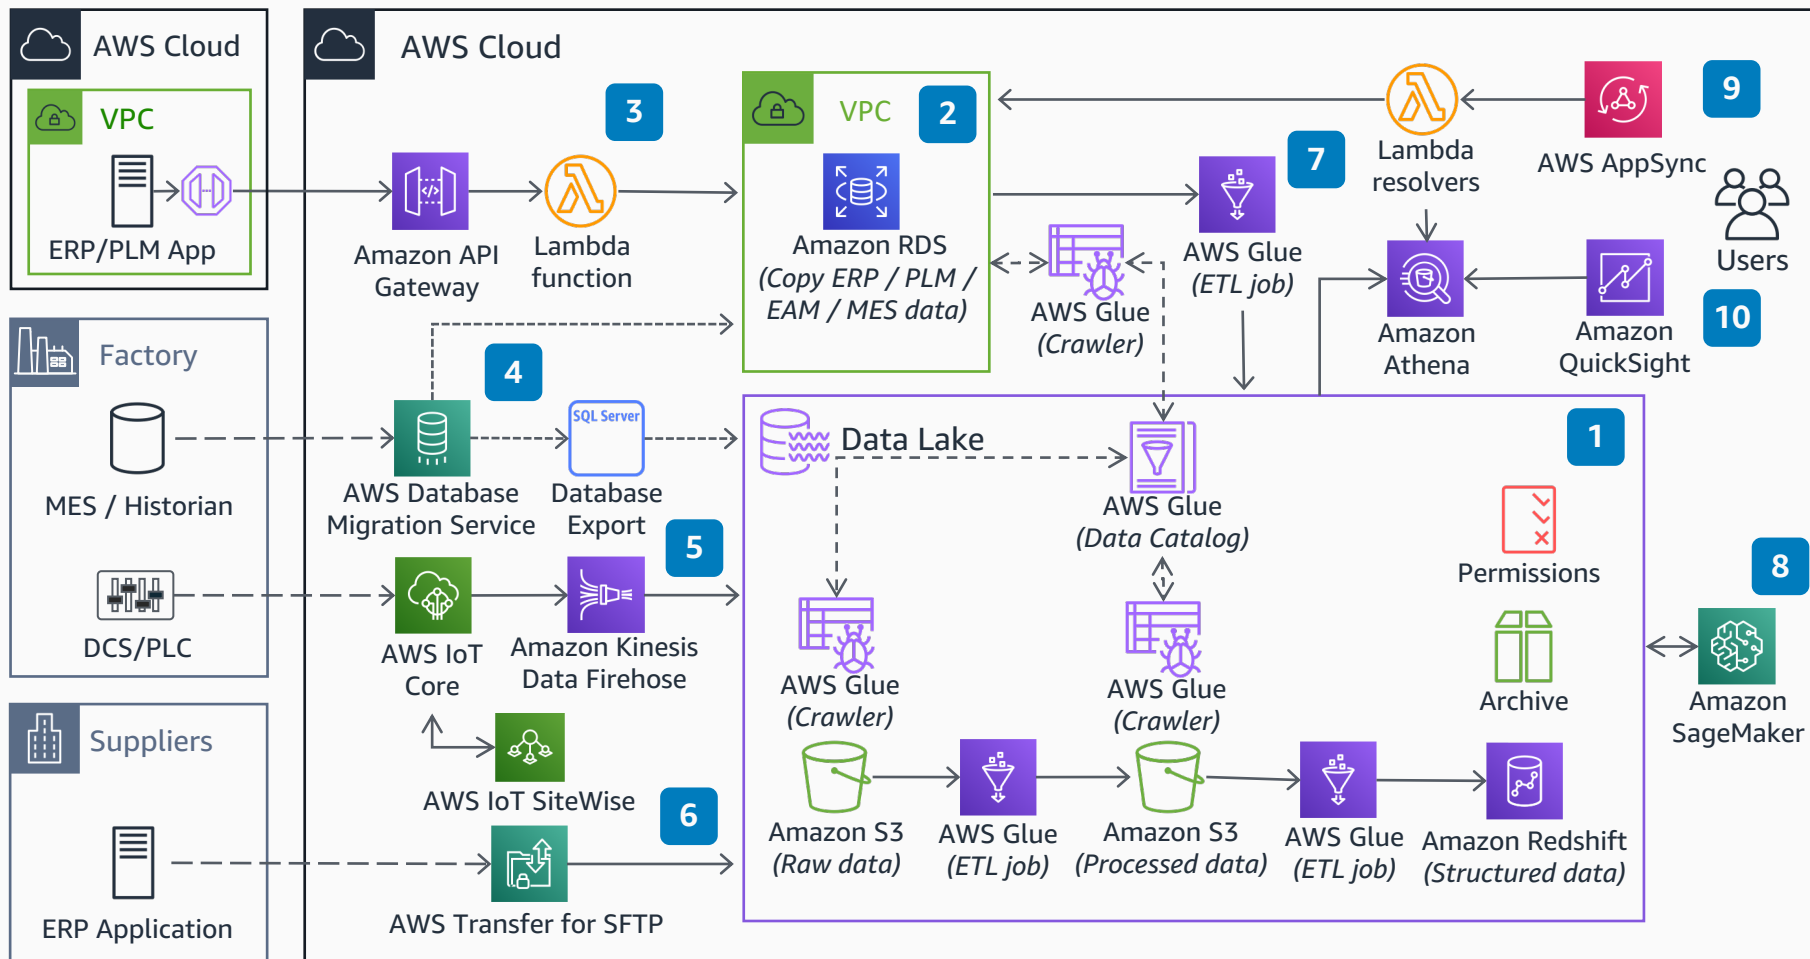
AWS Cloud

VPC

ERP/PLM App

Factory

MES / Historian

DCS/PLC

Suppliers

ERP Application

AWS Cloud

3

Amazon API Gateway

Lambda function

VPC

2

Amazon RDS (Copy ERP / PLM / EAM / MES data)

AWS Glue (Crawler)

7

AWS Glue (ETL job)

Lambda resolvers

AWS AppSync

9

Users

Amazon Athena

Amazon QuickSight

10

4

AWS Database Migration Service

SQL Server

Database Export

Data Lake

1

AWS Glue (Data Catalog)

Permissions

5

AWS IoT Core

Amazon Kinesis Data Firehose

8

AWS Glue (Crawler)

AWS Glue (Crawler)

Archive

Amazon SageMaker

AWS IoT SiteWise

6

Amazon S3 (Raw data)

AWS Glue (ETL job)

Amazon S3 (Processed data)

AWS Glue (ETL job)

Amazon Redshift (Structured data)

AWS Transfer for SFTP